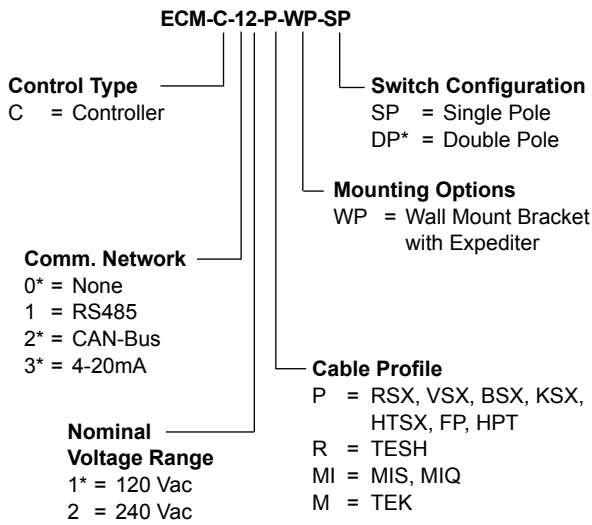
ECM-C-12-P-WP-SP

Control Type
C = Controller

Switch Configuration
SP = Single Pole
DP* = Double Pole

Mounting Options
WP = Wall Mount Bracket with Expediter

Comm. Network
0* = None
1 = RS485
2* = CAN-Bus
3* = 4-20mA

Cable Profile
P = RSX, VSX, BSX, KSX, HTSX, FP, HPT
R = TESH
MI = MIS, MIQ
M = TEK

Nominal Voltage Range
1* = 120 Vac
2 = 240 Vac